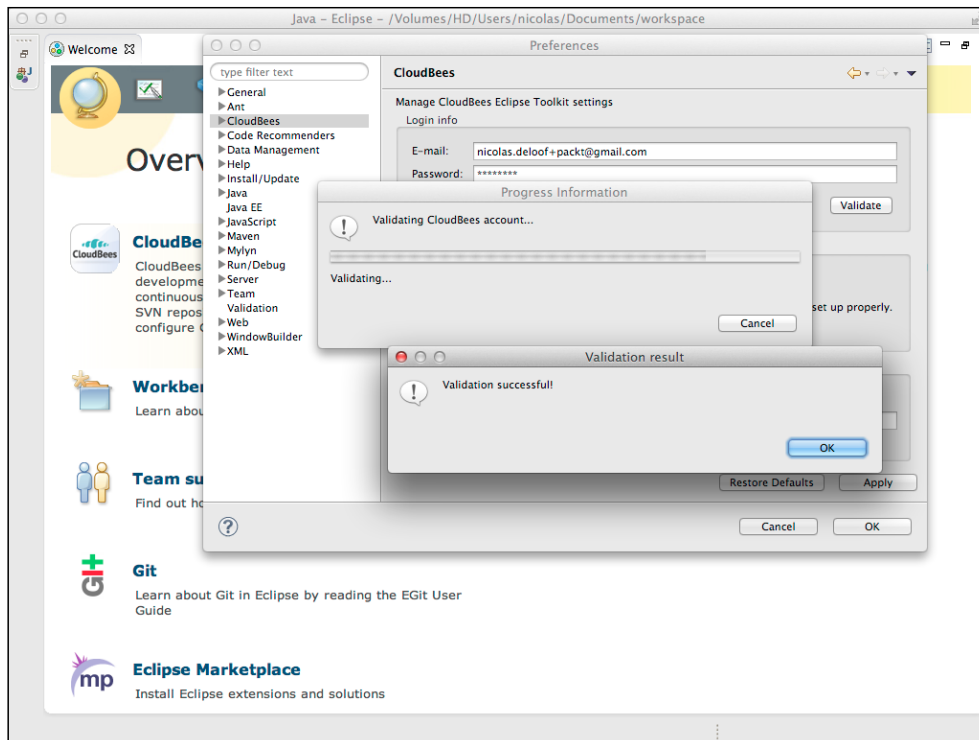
Java – Eclipse – /Volumes/HD/Users/nicolas/Documents/workspace

Welcome

Overv

CloudBees
CloudBe
CloudBees
developme
continuous
SVN repos
configure

Workben
Learn abou

Team su
Find out h

Git
Learn about Git in Eclipse by reading the EGit User Guide

mp
Eclipse Marketplace
Install Eclipse extensions and solutions

Preferences

type filter text
General
Ant
CloudBees
Code Recommenders
Data Management
Help
Install/Update
Java
Java EE
JavaScript
Maven
Mylyn
Run/Debug
Server
Team
Validation
Web
WindowBuilder
XML

CloudBees
Manage CloudBees Eclipse Toolkit settings
Login info
E-mail: nicolas.deloof+packt@gmail.com
Password: ********
Validate
set up properly.
Restore Defaults
Apply
Cancel
OK

Progress Information
Validating CloudBees account...
Validating...
Cancel

Validation result
Validation successful!
OK